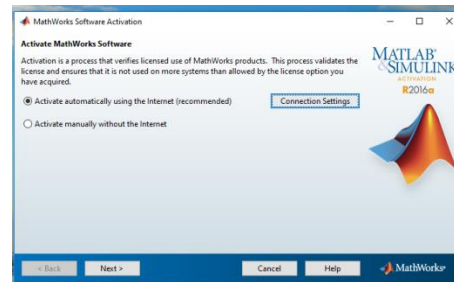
MathWorks Software Activation

Activate MathWorks Software

Activation is a process that verifies licensed use of MathWorks products. This process validates the license and ensures that it is not used on more systems than allowed by the license option you have acquired.

Activate automatically using the Internet (recommended)

Connection Settings

Activate manually without the Internet

MATLAB® & SIMULINK®
ACTIVATION
R2016a

< Back
Next >
Cancel
Help
MathWorks®